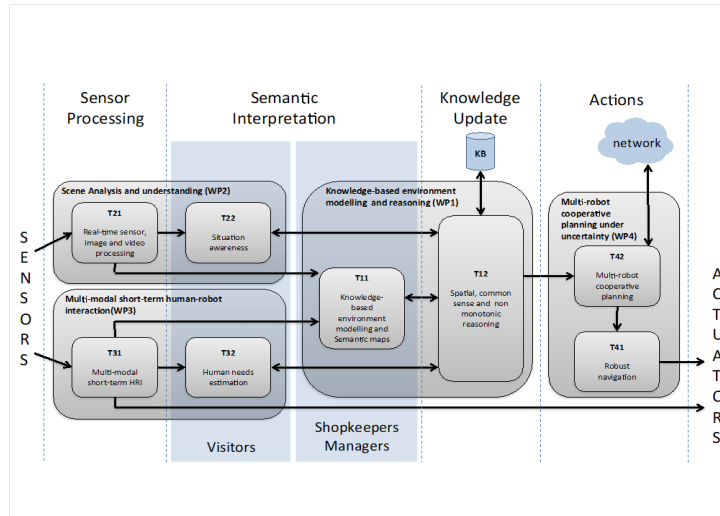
Sensor Processing

Semantic Interpretation

Knowledge Update

Actions

KB

network

Scene Analysis and understanding (WP2)

T21
Real-time sensor, image and video processing

T22
Situation awareness

Knowledge-based environment modelling and reasoning (WP1)

Multi-robot cooperative planning under uncertainty (WP4)

S
E
N
S
O
R
S

T11
Knowledge-based environment modelling and Semantic maps

T12
Spatial, common sense and non monotonic reasoning

T42
Multi-robot cooperative planning

Multi-modal short-term human-robot interaction(WP3)

T31
Multi-modal short-term HRI

T32
Human needs estimation

T41
Robust navigation

A
C
T
U
A
T
O
R
S

Visitors

Shopkeepers
Managers